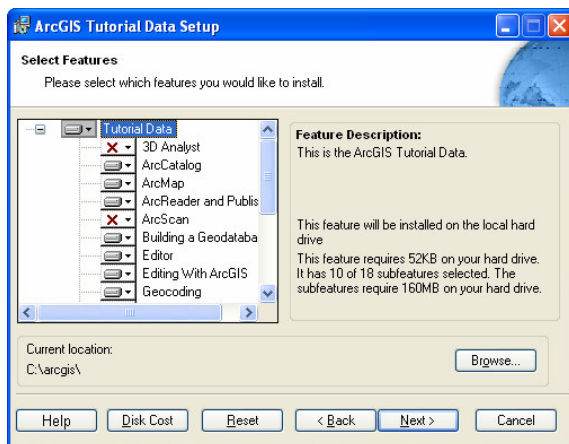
ArcGIS Tutorial Data Setup

Select Features

Please select which features you would like to install.

Tutorial Data
3D Analyst
ArcCatalog
ArcMap
ArcReader and Publis
ArcScan
Building a Geodataba
Editor
Editing With ArcGIS
Geocoding

Feature Description:
This is the ArcGIS Tutorial Data.

This feature will be installed on the local hard drive

This feature requires 52KB on your hard drive. It has 10 of 18 subfeatures selected. The subfeatures require 160MB on your hard drive.

Current location:
C:\arcgis\

Browse...

Help | Disk Cost | Reset | < Back | Next > | Cancel